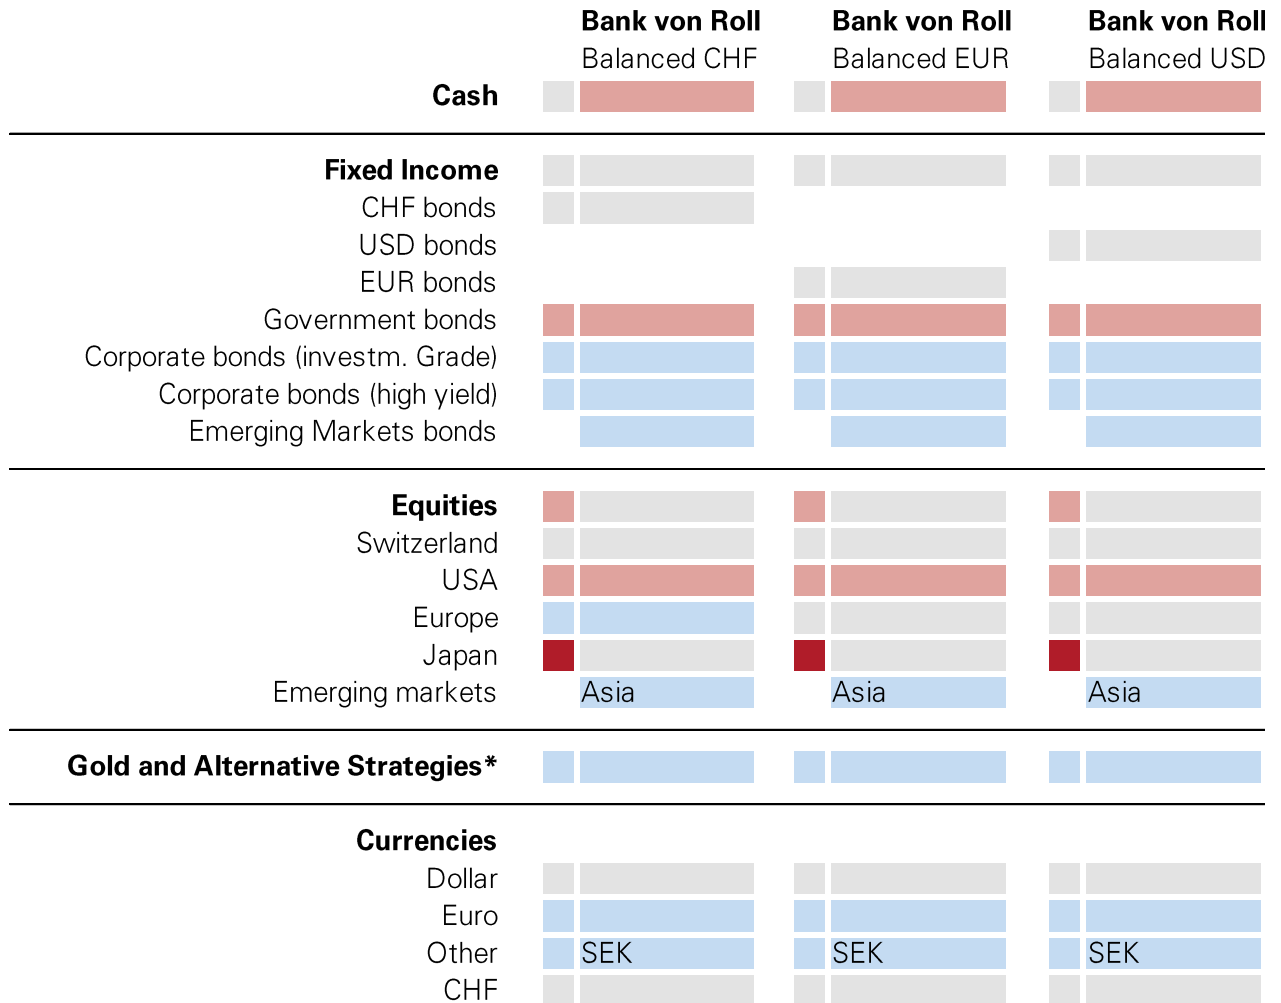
| | Bank von Roll Balanced CHF | Bank von Roll Balanced EUR | Bank von Roll Balanced USD |
|---|---|---|---|
| **Cash** | | | |
| **Fixed Income** | | | |
| CHF bonds | | | |
| USD bonds | | | |
| EUR bonds | | | |
| Government bonds | | | |
| Corporate bonds (investm. Grade) | | | |
| Corporate bonds (high yield) | | | |
| Emerging Markets bonds | | | |
| **Equities** | | | |
| Switzerland | | | |
| USA | | | |
| Europe | | | |
| Japan | | | |
| Emerging markets | Asia | Asia | Asia |
| **Gold and Alternative Strategies*** | | | |
| **Currencies** | | | |
| Dollar | | | |
| Euro | | | |
| Other | SEK | SEK | SEK |
| CHF | | | |